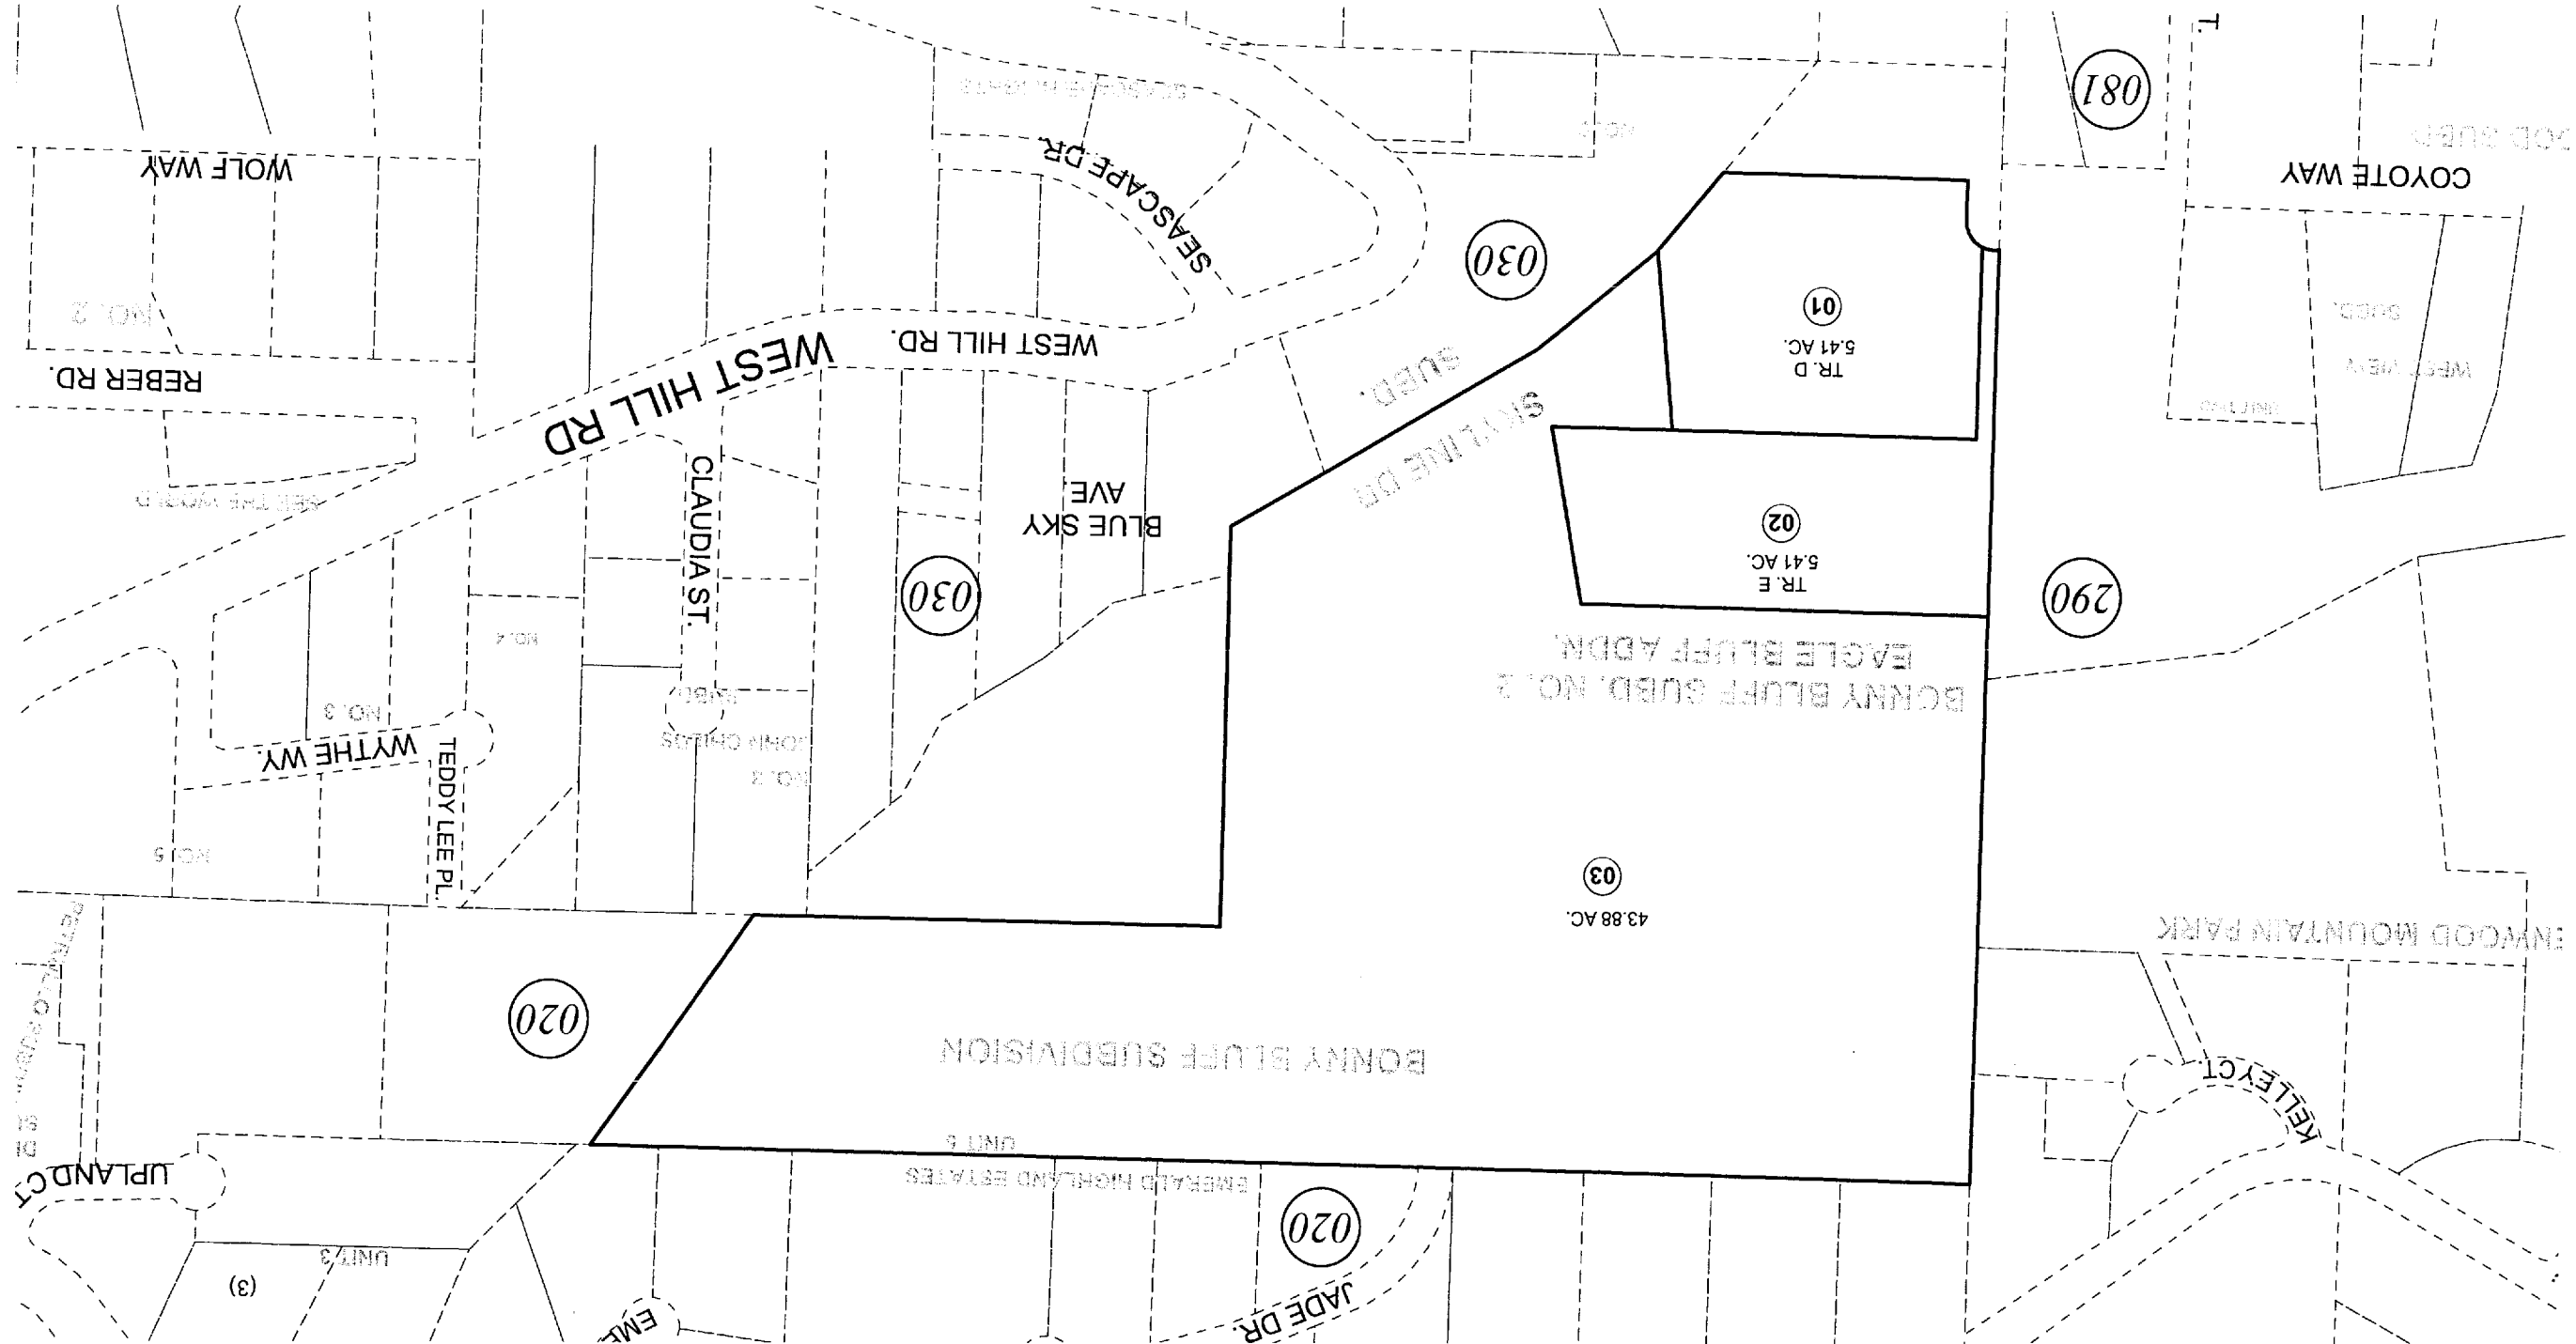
WOLF WAY

SEASCAPE DR.

030

180

COYOTE WAY

NO. 2

WEST HILL RD.

WEST HILL RD

REBER RD.

01
TR. D
5.41 AC.

SUBD.

SKYLINE DR

WEST VIEW

SUBD.

CLAUDIA ST.

BLUE SKY AVE

SEE THE WORLD

02
TR. E
5.41 AC.

030

290

NO. 4

EAGLE BLUFF ADDN.

BONNY BLUFF SUBD. NO. 2

NO. 3

WYTHE WY

TEDDY LEE PL.

NO. 2

NO. 5

03
43.88 AC.

ENWOOD MOUNTAIN PARK

020

BONNY BLUFF SUBDIVISION

KELLEY CT.

UNIT 5

EMERALD HIGHLAND ESTATES

UPLAND CT

020

UNIT 3

(3)

JADE DR.

EME